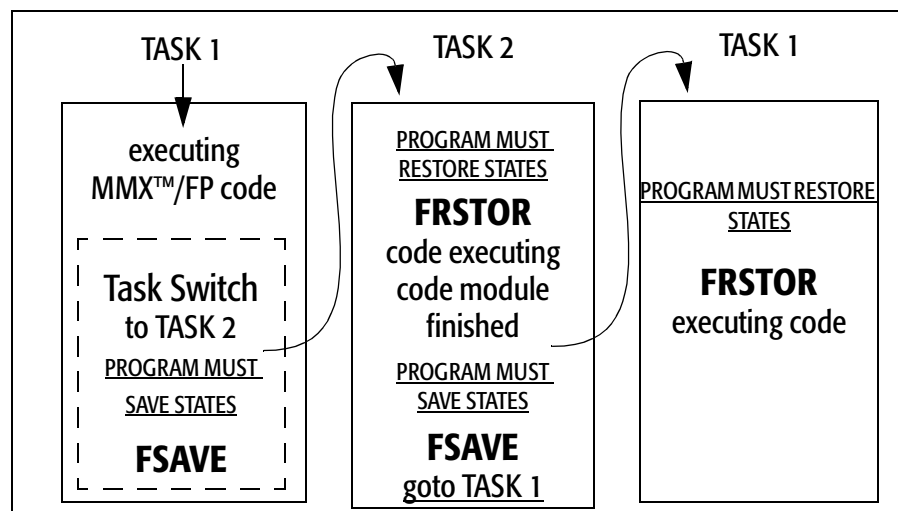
TASK 1

executing MMX™/FP code

Task Switch to TASK 2

PROGRAM MUST SAVE STATES

FSAVE

TASK 2

PROGRAM MUST RESTORE STATES

FRSTOR

code executing code module finished

PROGRAM MUST SAVE STATES

FSAVE

goto TASK 1

TASK 1

PROGRAM MUST RESTORE STATES

FRSTOR

executing code